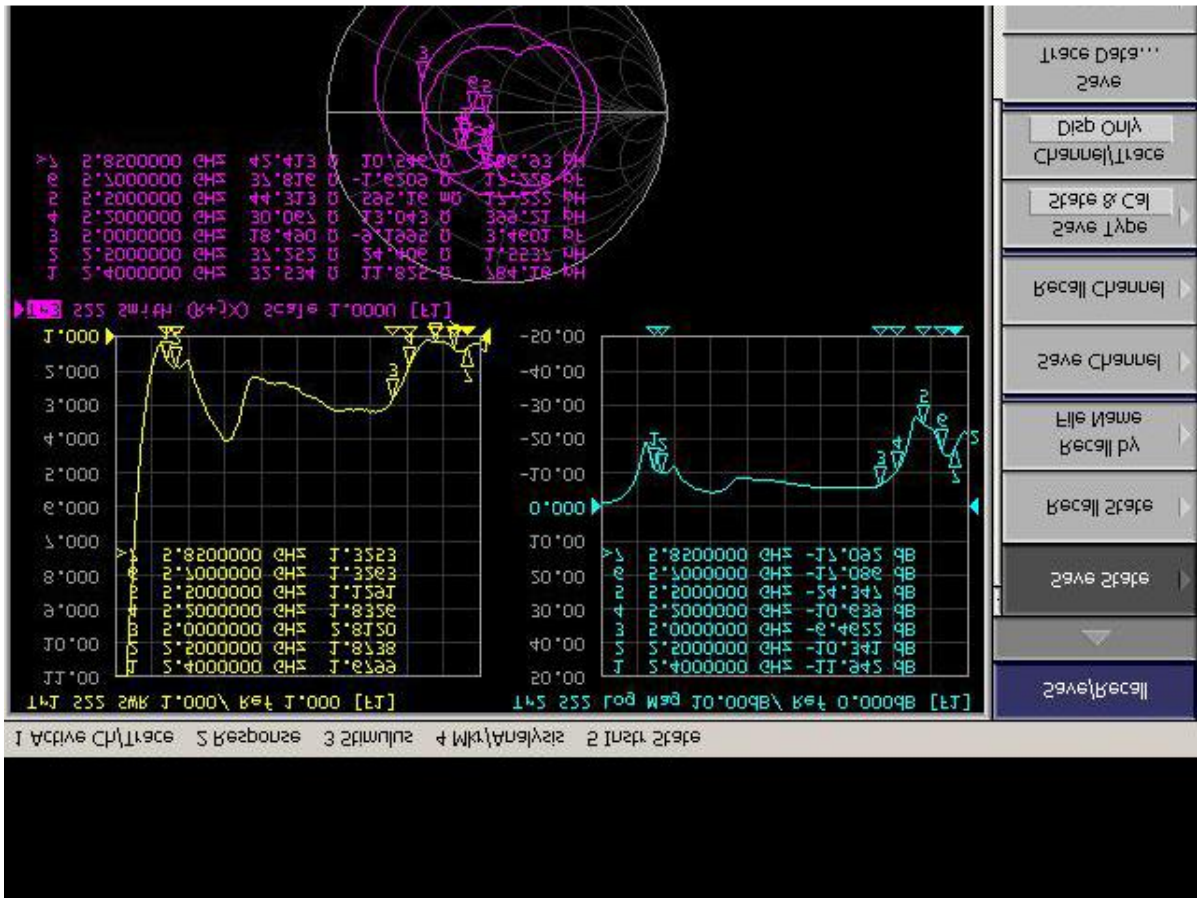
Trace Data...
Save
Disp Only
Channel/Trace
State & Cal
Save Type
Recall Channel
Save Channel
File Name
Recall by
Recall State
Save State
Save/Recall

>7 5.8500000 GHz 42.413 Ω 10.546 Ω 286.93 pH
6 5.7000000 GHz 37.816 Ω -1.6209 Ω 17.238 pF
5 5.5000000 GHz 44.313 Ω 252.16 mΩ 17.222 pH
4 5.2000000 GHz 30.067 Ω 13.043 Ω 399.21 pH
3 5.0000000 GHz 18.460 Ω -9.1992 Ω 3.4601 pF
2 2.5000000 GHz 37.252 Ω 24.406 Ω 1.5537 nH
1 2.4000000 GHz 32.234 Ω 11.825 Ω 784.16 pH
Tr3 S22 Smith (R+jX) Scale 1.000U [F1]

1.000
2.000
3.000
4.000
5.000
6.000
7.000
8.000
9.000
10.00
11.00
>7 5.8500000 GHz 1.3253
6 5.7000000 GHz 1.3263
5 5.5000000 GHz 1.1291
4 5.2000000 GHz 1.8326
3 5.0000000 GHz 2.8120
2 2.5000000 GHz 1.8738
1 2.4000000 GHz 1.6799
Tr1 S22 SWR 1.000/ Ref 1.000 [F1]

-50.00
-40.00
-30.00
-20.00
-10.00
0.000
10.00
20.00
30.00
40.00
50.00
>7 5.8500000 GHz -17.092 dB
6 5.7000000 GHz -17.086 dB
5 5.5000000 GHz -24.347 dB
4 5.2000000 GHz -10.639 dB
3 5.0000000 GHz -6.4622 dB
2 2.5000000 GHz -10.341 dB
1 2.4000000 GHz -11.942 dB
Tr2 S22 Log Mag 10.00dB/ Ref 0.000dB [F1]

1 Active Ch/Trace 2 Response 3 Stimulus 4 Mkr/Analysis 5 Instr State